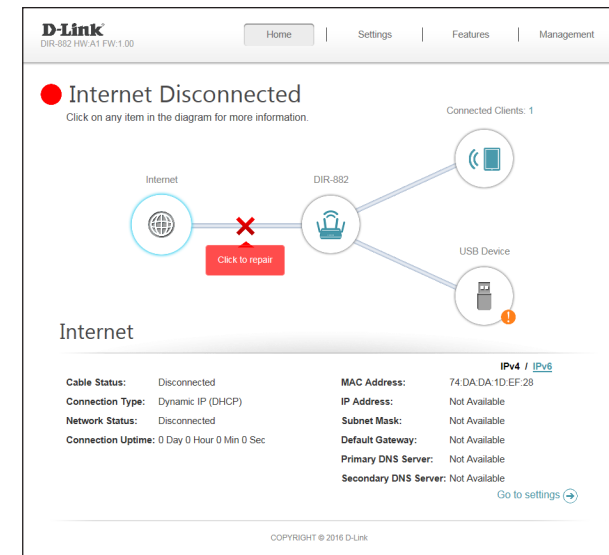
D-Link
DIR-882 HW:A1 FW:1.00

Home | Settings | Features | Management

Internet Disconnected
Click on any item in the diagram for more information.

Connected Clients: 1

Internet

DIR-882

Click to repair

USB Device

Internet

IPv4 / IPv6

| | | | |
|---|---|---|---|
| Cable Status: | Disconnected | MAC Address: | 74:DA:DA:1D:EF:28 |
| Connection Type: | Dynamic IP (DHCP) | IP Address: | Not Available |
| Network Status: | Disconnected | Subnet Mask: | Not Available |
| Connection Uptime: | 0 Day 0 Hour 0 Min 0 Sec | Default Gateway: | Not Available |
| | | Primary DNS Server: | Not Available |
| | | Secondary DNS Server: | Not Available |

Go to settings

COPYRIGHT © 2016 D-Link